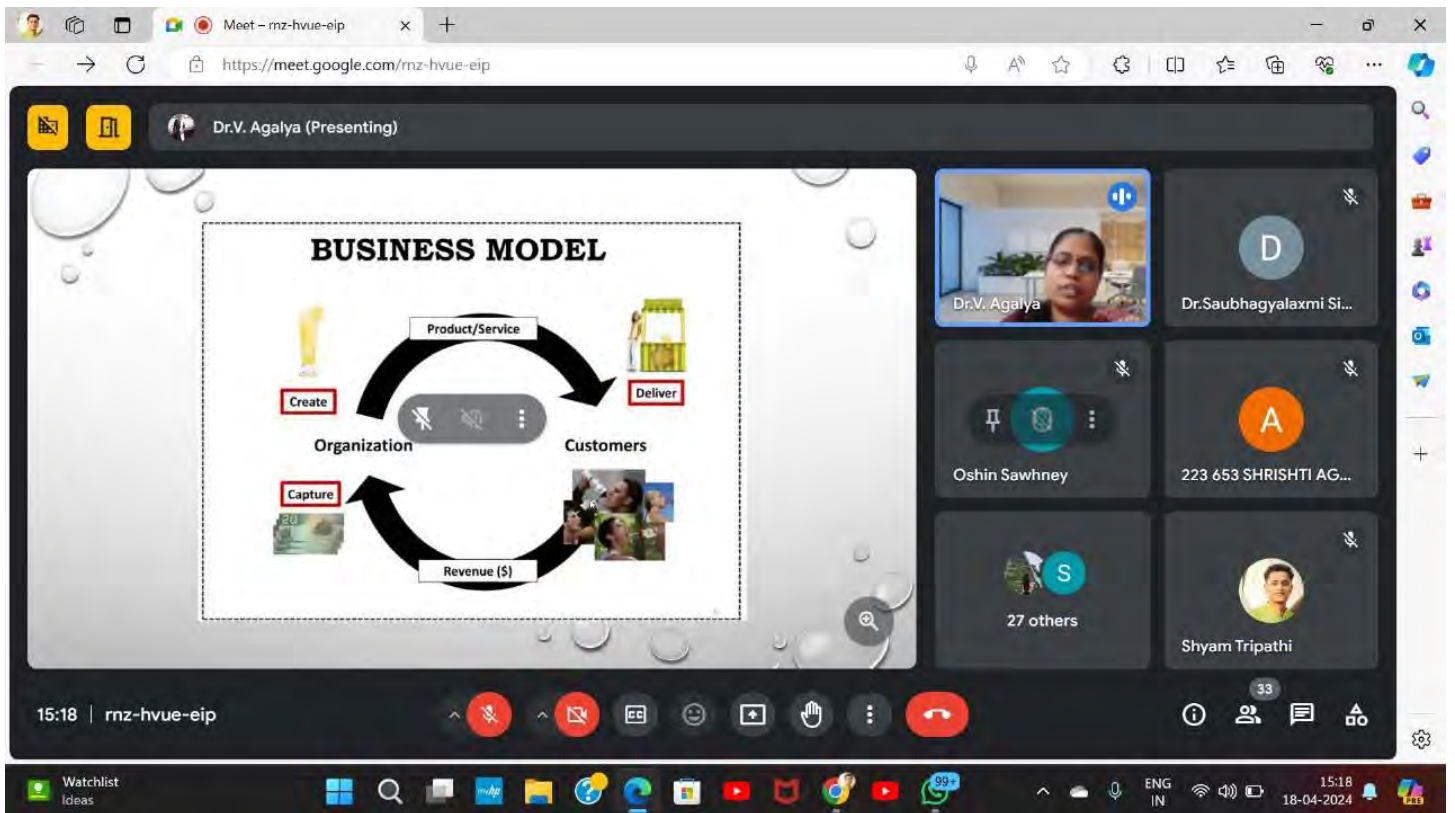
Meet – rnz-hvue-eip

https://meet.google.com/rnz-hvue-eip

Dr.V. Agalya (Presenting)

BUSINESS MODEL

Product/Service

Create

Deliver

Organization

Customers

Capture

Revenue ($)

Dr.V. Agalya

D

Dr.Saubhagyalaxmi Si...

Oshin Sawhney

A

223 653 SHRISHTI AG...

S

27 others

Shyam Tripathi

15:18 | rnz-hvue-eip

33

Watchlist
Ideas

99+

ENG
IN

15:18
18-04-2024